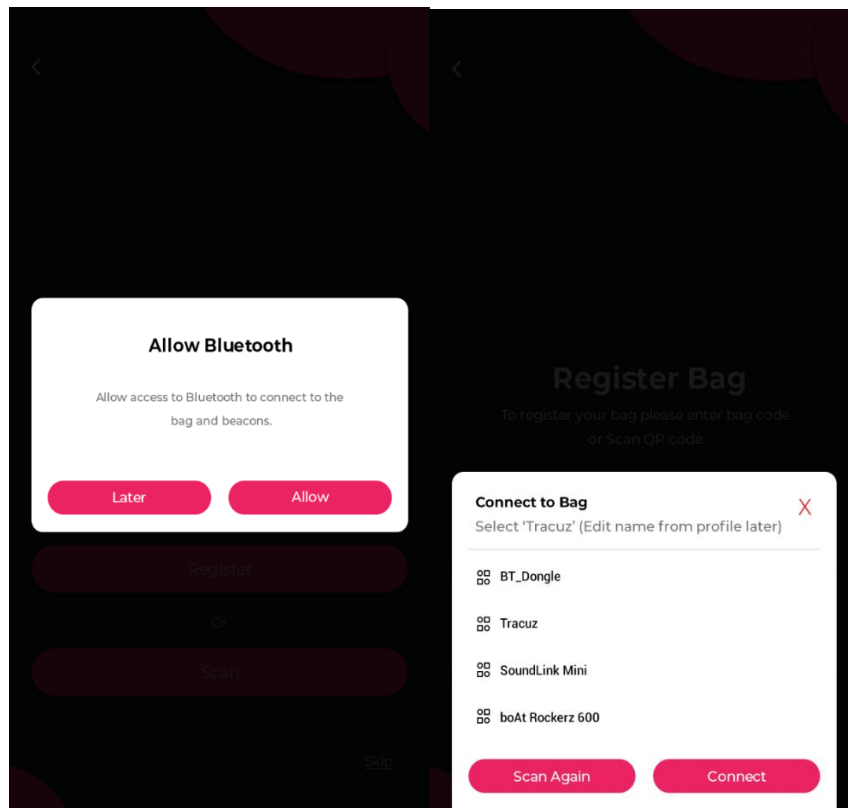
Allow Bluetooth

Allow access to Bluetooth to connect to the bag and beacons.

Later

Allow

Register

Or

Scan

Skip

Register Bag

To register your bag please enter bag code or Scan QR code

Connect to Bag

Select 'Tracuz' (Edit name from profile later)

X

BT_Dongle

Tracuz

SoundLink Mini

boAt Rockerz 600

Scan Again

Connect